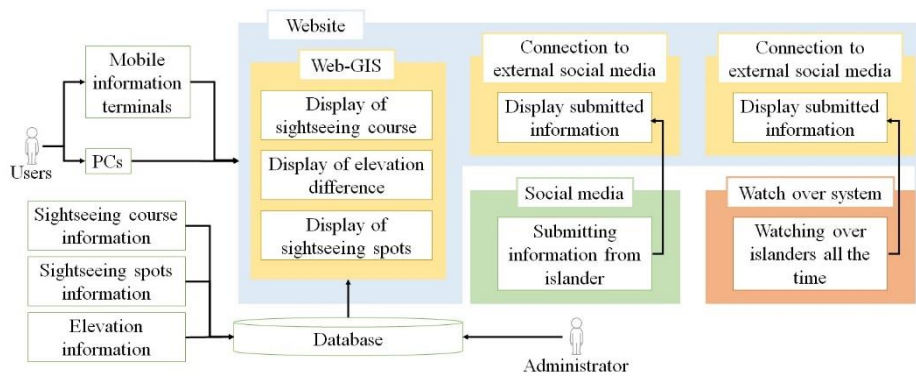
Website

Mobile information terminals

Users

PCs

Web-GIS

Display of sightseeing course

Display of elevation difference

Display of sightseeing spots

Connection to external social media

Display submitted information

Connection to external social media

Display submitted information

Social media

Submitting information from islander

Watch over system

Watching over islanders all the time

Sightseeing course information

Sightseeing spots information

Elevation information

Database

Administrator